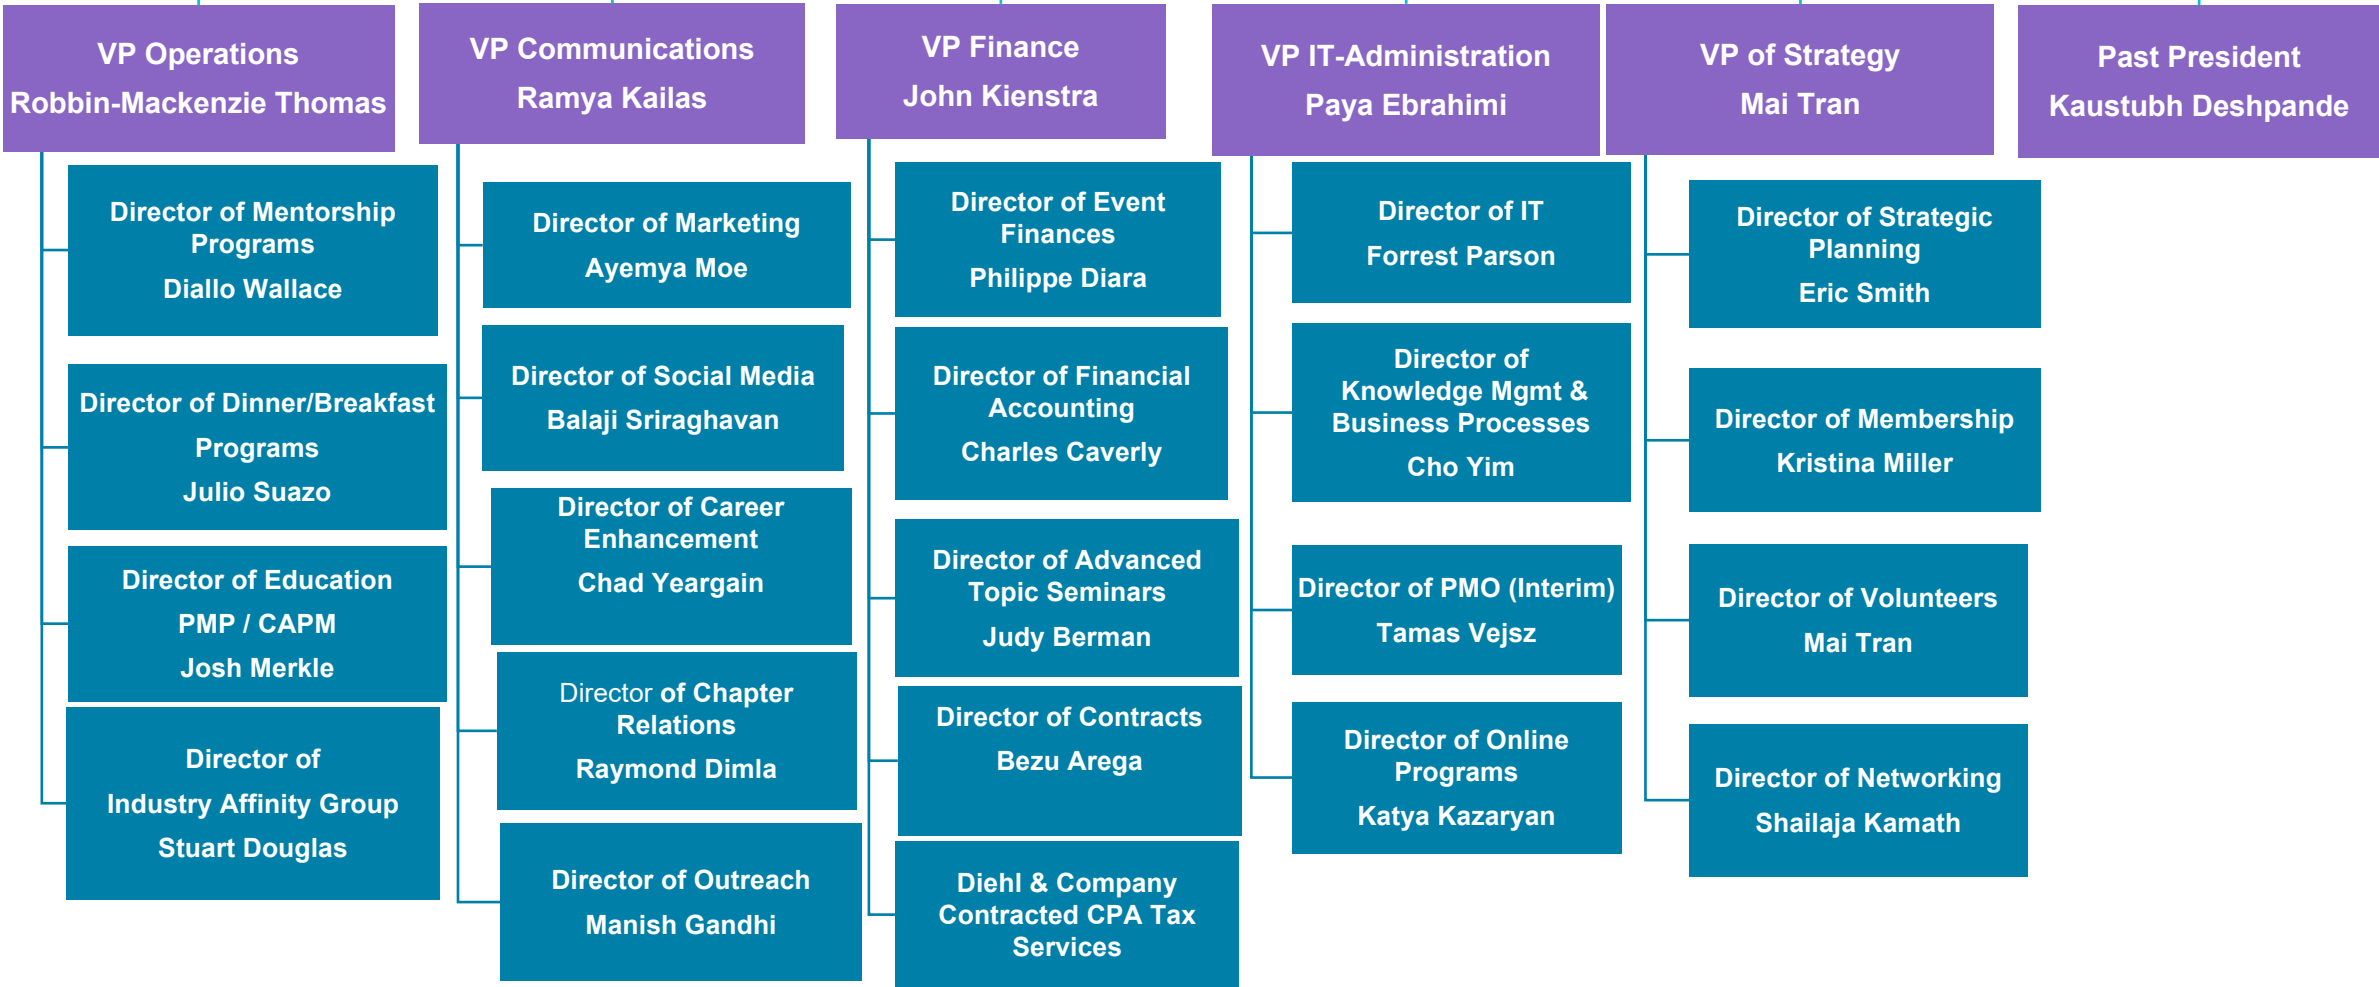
VP Operations
Robbin-Mackenzie Thomas

Director of Mentorship Programs
Diallo Wallace

Director of Dinner/Breakfast Programs
Julio Suazo

Director of Education
PMP / CAPM
Josh Merkle

Director of Industry Affinity Group
Stuart Douglas

VP Communications
Ramya Kailas

Director of Marketing
Ayemya Moe

Director of Social Media
Balaji Sriraghavan

Director of Career Enhancement
Chad Yeargain

Director of Chapter Relations
Raymond Dimla

Director of Outreach
Manish Gandhi

VP Finance
John Kienstra

Director of Event Finances
Philippe Diara

Director of Financial Accounting
Charles Caverly

Director of Advanced Topic Seminars
Judy Berman

Director of Contracts
Bezu Arega

Diehl & Company Contracted CPA Tax Services

VP IT-Administration
Paya Ebrahimi

Director of IT
Forrest Parson

Director of Knowledge Mgmt & Business Processes
Cho Yim

Director of PMO (Interim)
Tamas Vejsz

Director of Online Programs
Katya Kazaryan

VP of Strategy
Mai Tran

Director of Strategic Planning
Eric Smith

Director of Membership
Kristina Miller

Director of Volunteers
Mai Tran

Director of Networking
Shailaja Kamath

Past President
Kaustubh Deshpande